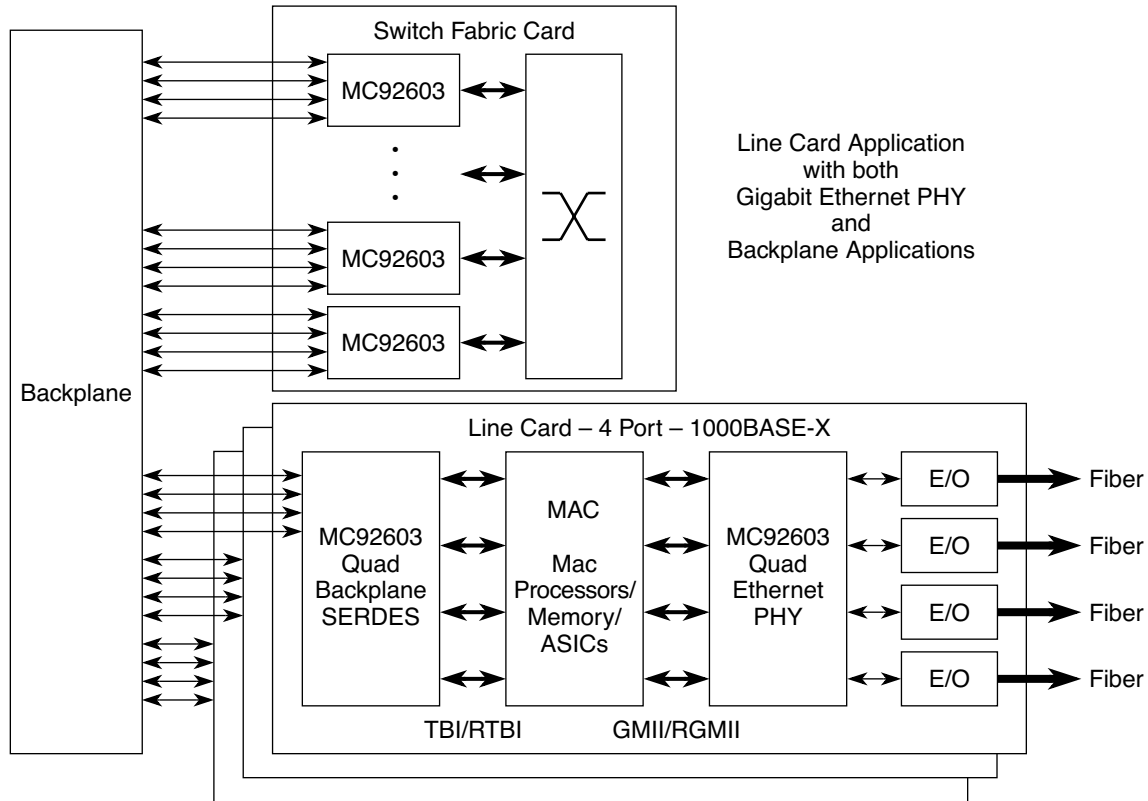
Switch Fabric Card

MC92603

MC92603

MC92603

Line Card Application with both Gigabit Ethernet PHY and Backplane Applications

Backplane

Line Card – 4 Port – 1000BASE-X

MC92603 Quad Backplane SERDES

MAC

Mac Processors/ Memory/ ASICs

MC92603 Quad Ethernet PHY

E/O

Fiber

E/O

Fiber

E/O

Fiber

E/O

Fiber

TBI/RTBI

GMII/RGMII